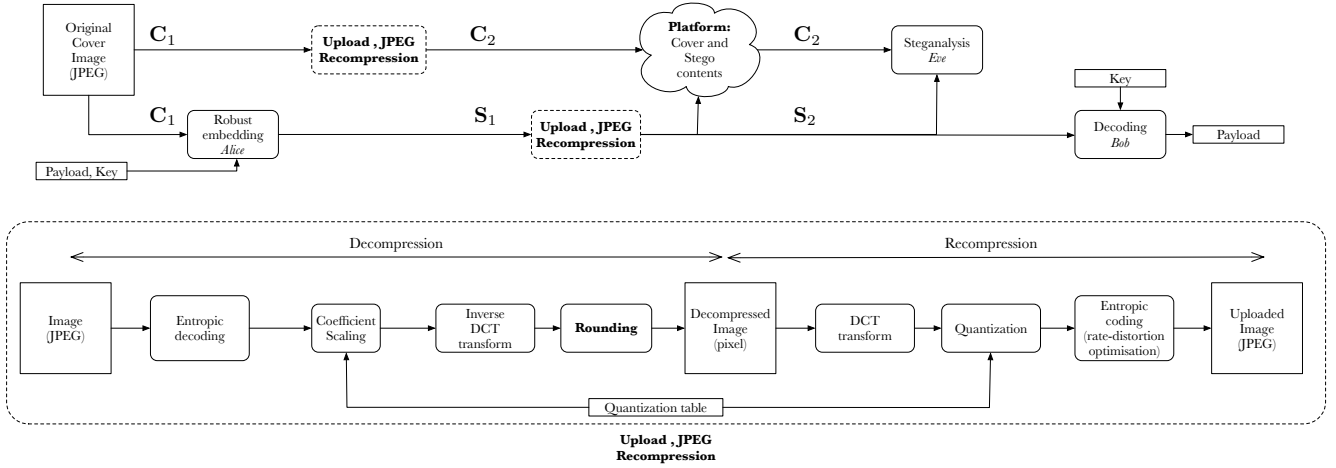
Original Cover Image (JPEG)

$\mathbf{C}_1$

Upload , JPEG Recompression

$\mathbf{C}_2$

Platform: Cover and Stego contents

$\mathbf{C}_2$

Steganalysis *Eve*

Key

$\mathbf{C}_1$

Robust embedding *Alice*

$\mathbf{S}_1$

Upload , JPEG Recompression

$\mathbf{S}_2$

Decoding *Bob*

Payload

Payload, Key

Decompression

Recompression

Image (JPEG)

Entropic decoding

Coefficient Scaling

Inverse DCT transform

Rounding

Decompressed Image (pixel)

DCT transform

Quantization

Entropic coding (rate-distortion optimisation)

Uploaded Image (JPEG)

Quantization table

Upload , JPEG Recompression